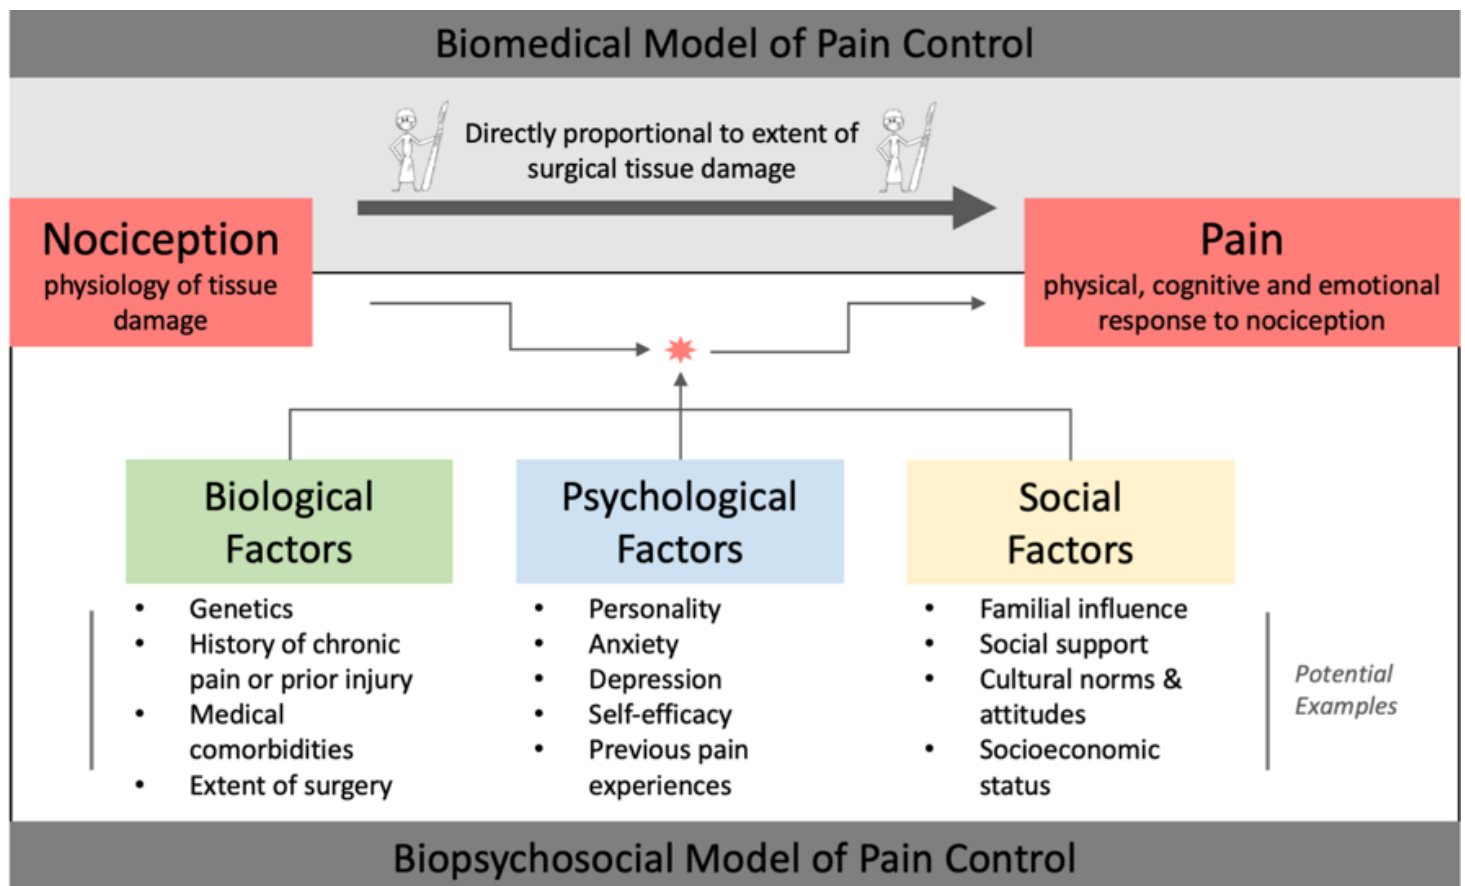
Biomedical Model of Pain Control

Directly proportional to extent of surgical tissue damage

Nociception
physiology of tissue damage

Pain
physical, cognitive and emotional response to nociception

Biological Factors
- Genetics
- History of chronic pain or prior injury
- Medical comorbidities
- Extent of surgery

Psychological Factors
- Personality
- Anxiety
- Depression
- Self-efficacy
- Previous pain experiences

Social Factors
- Familial influence
- Social support
- Cultural norms & attitudes
- Socioeconomic status

Potential Examples

Biopsychosocial Model of Pain Control